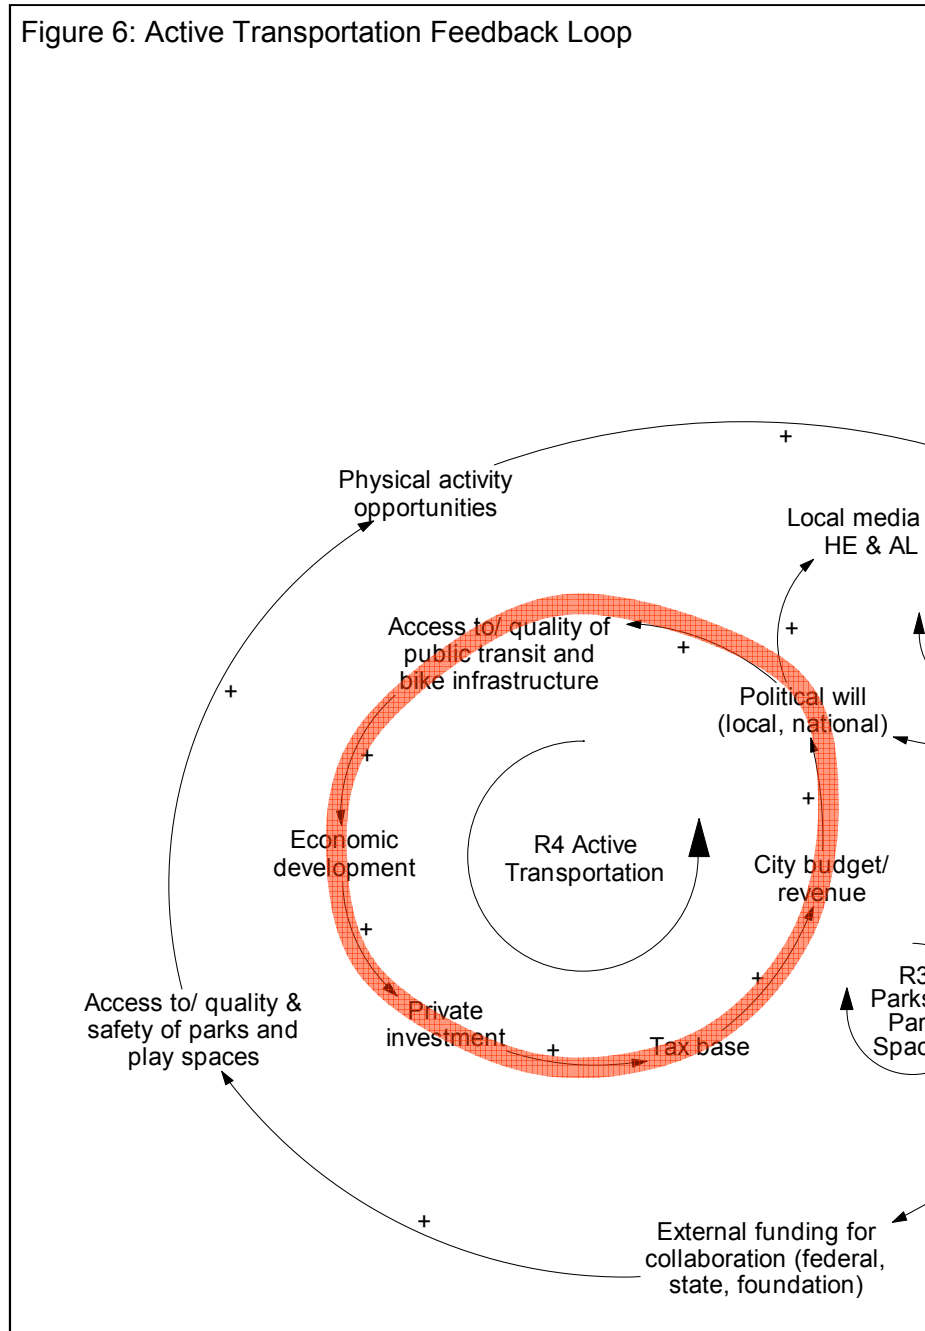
Figure 6: Active Transportation Feedback Loop

+

Physical activity opportunities

Local media HE & AL

Access to/ quality of public transit and bike infrastructure

+

+

+

Political will (local, national)

+

+

R4 Active Transportation

Economic development

City budget/ revenue

+

+

R3 Parks Par Spac

Access to/ quality & safety of parks and play spaces

Private investment

+

Tax base

+

External funding for collaboration (federal, state, foundation)